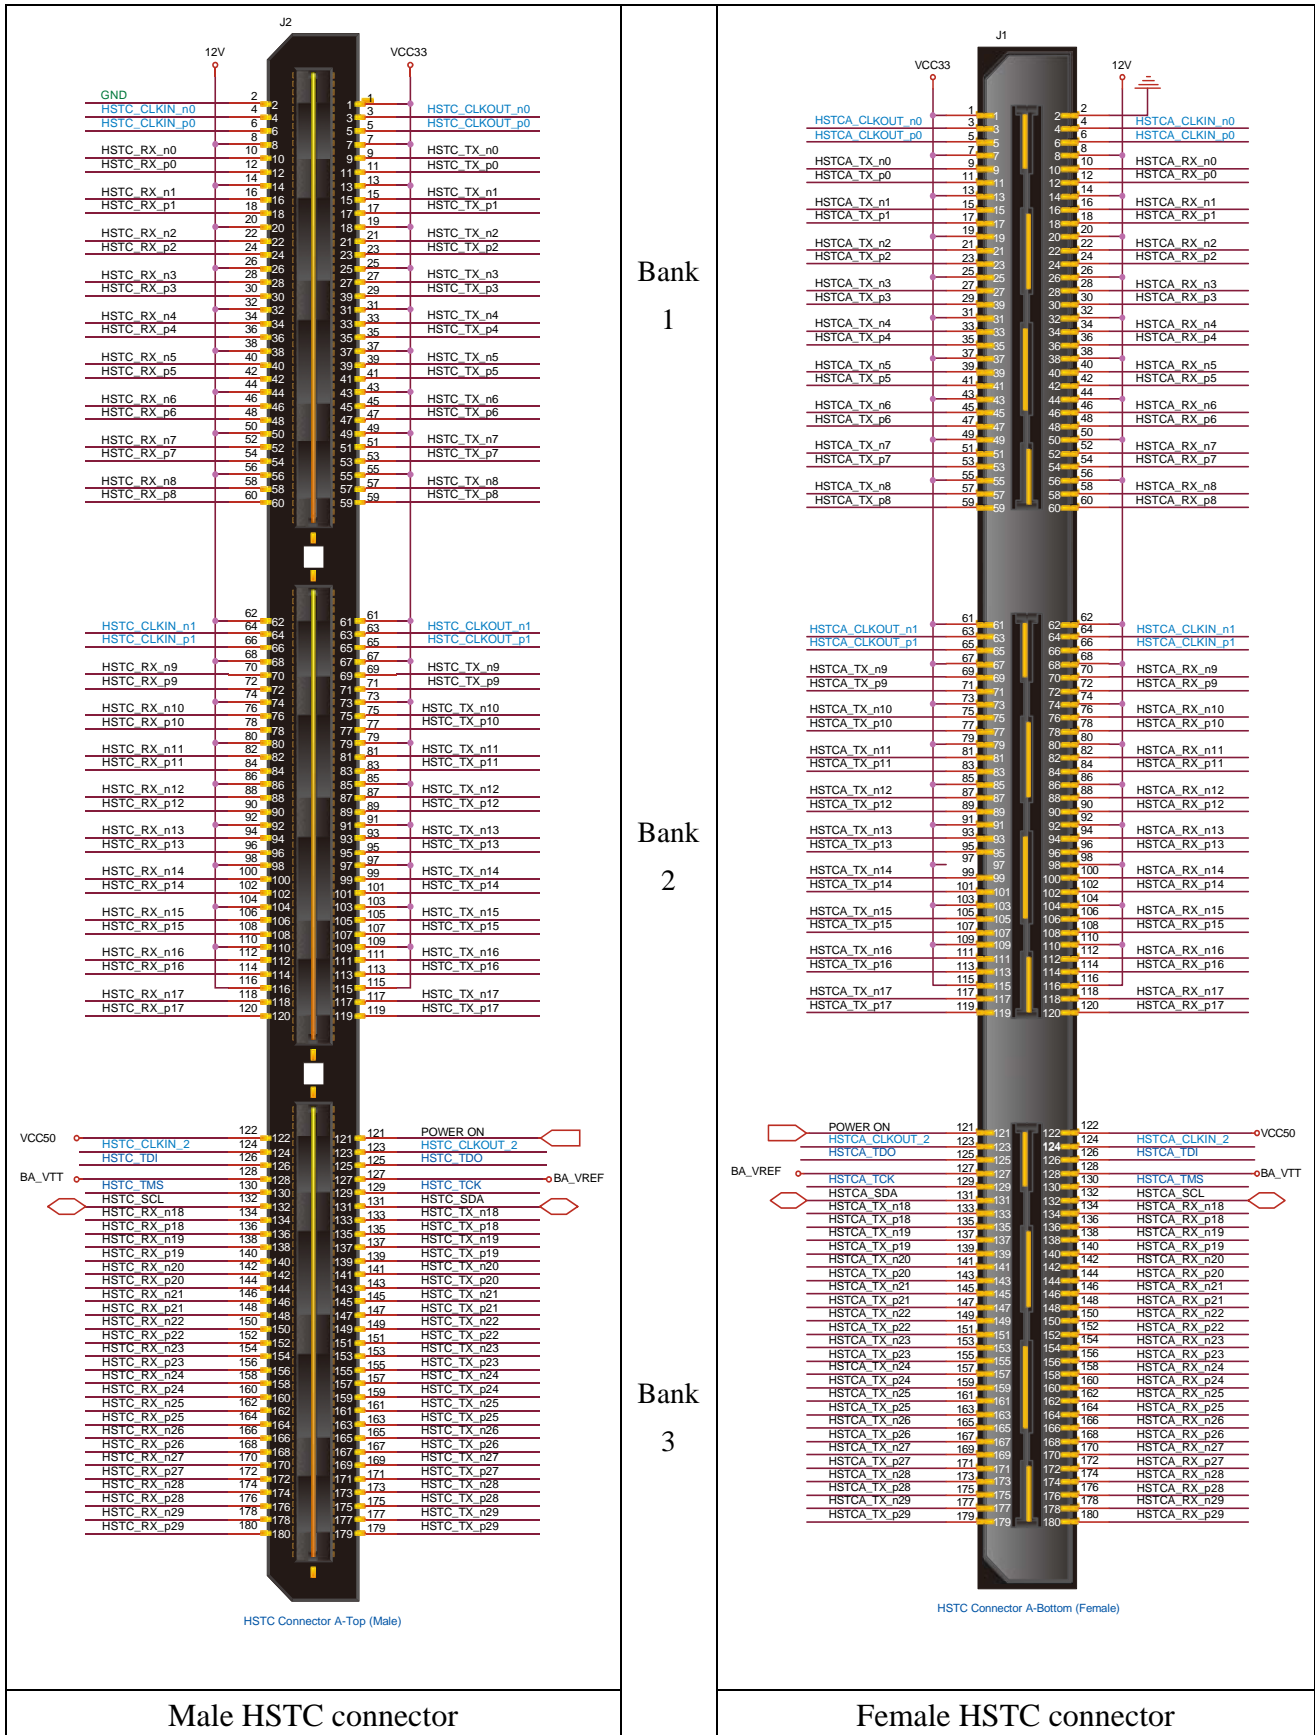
| J2 12V VCC33 GND HSTC_CLKIN_n0 HSTC_CLKIN_p0 HSTC_RX_n0 HSTC_RX_p0 ... HSTC_RX_n8 HSTC_RX_p8 HSTC_CLKOUT_n0 HSTC_CLKOUT_p0 HSTC_TX_n0 HSTC_TX_p0 ... HSTC_TX_n8 HSTC_TX_p8 HSTC_CLKIN_n1 HSTC_CLKIN_p1 HSTC_RX_n9 ... HSTC_RX_p17 HSTC_CLKOUT_n1 HSTC_CLKOUT_p1 HSTC_TX_n9 ... HSTC_TX_p17 VCC50 HSTC_CLKIN_2 HSTC_TDI BA_VTT HSTC_TMS HSTC_SCL HSTC_RX_n18 ... HSTC_RX_p29 POWER ON HSTC_CLKOUT_2 HSTC_TDO HSTC_TCK BA_VREF HSTC_SDA HSTC_TX_n18 ... HSTC_TX_p29 HSTC Connector A-Top (Male) | Bank 1 Bank 2 Bank 3 | J1 VCC33 12V HSTCA_CLKOUT_n0 HSTCA_CLKOUT_p0 HSTCA_TX_n0 HSTCA_TX_p0 ... HSTCA_TX_n8 HSTCA_TX_p8 HSTCA_CLKIN_n0 HSTCA_CLKIN_p0 HSTCA_RX_n0 HSTCA_RX_p0 ... HSTCA_RX_n8 HSTCA_RX_p8 HSTCA_CLKOUT_n1 HSTCA_CLKOUT_p1 HSTCA_TX_n9 ... HSTCA_TX_p17 HSTCA_CLKIN_n1 HSTCA_CLKIN_p1 HSTCA_RX_n9 ... HSTCA_RX_p17 POWER ON HSTCA_CLKOUT_2 HSTCA_TDO BA_VREF HSTCA_TCK HSTCA_SDA HSTCA_TX_n18 ... HSTCA_TX_p29 HSTCA_CLKIN_2 VCC50 HSTCA_TDI BA_VTT HSTCA_TMS HSTCA_SCL HSTCA_RX_n18 ... HSTCA_RX_p29 HSTC Connector A-Bottom (Female) |
|---|---|---|
| Male HSTC connector | | Female HSTC connector |